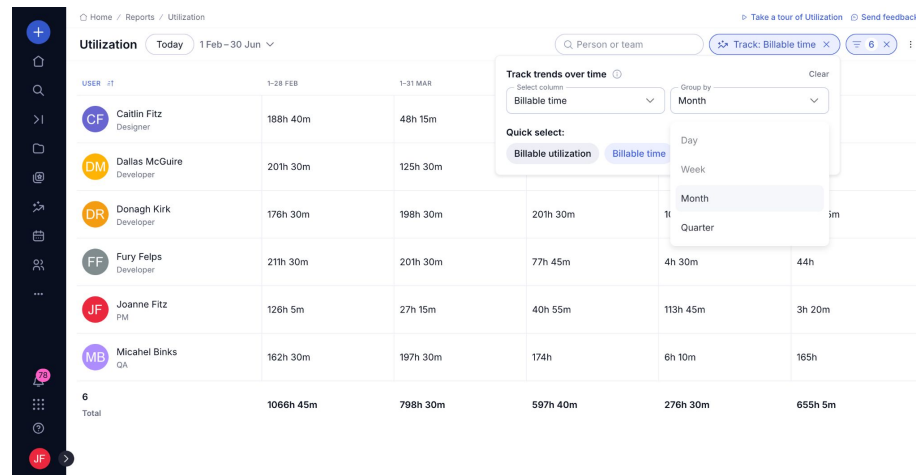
Home / Reports / Utilization

Take a tour of Utilization   Send feedback

Utilization   Today   1 Feb – 30 Jun

Person or team   Track: Billable time   6

Track trends over time   Clear

Select column
Billable time

Group by
Month

Quick select:
Billable utilization   Billable time

Day
Week
Month
Quarter

| USER | 1-28 FEB | 1-31 MAR | | | |
|---|---|---|---|---|---|
| CF Caitlin Fitz Designer | 188h 40m | 48h 15m | | | |
| DM Dallas McGuire Developer | 201h 30m | 125h 30m | | | |
| DR Donagh Kirk Developer | 176h 30m | 198h 30m | 201h 30m | 1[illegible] | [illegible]5m |
| FF Fury Felps Developer | 211h 30m | 201h 30m | 77h 45m | 4h 30m | 44h |
| JF Joanne Fitz PM | 126h 5m | 27h 15m | 40h 55m | 113h 45m | 3h 20m |
| MB Micahel Binks QA | 162h 30m | 197h 30m | 174h | 6h 10m | 165h |
| 6 Total | 1066h 45m | 798h 30m | 597h 40m | 276h 30m | 655h 5m |

78

JF